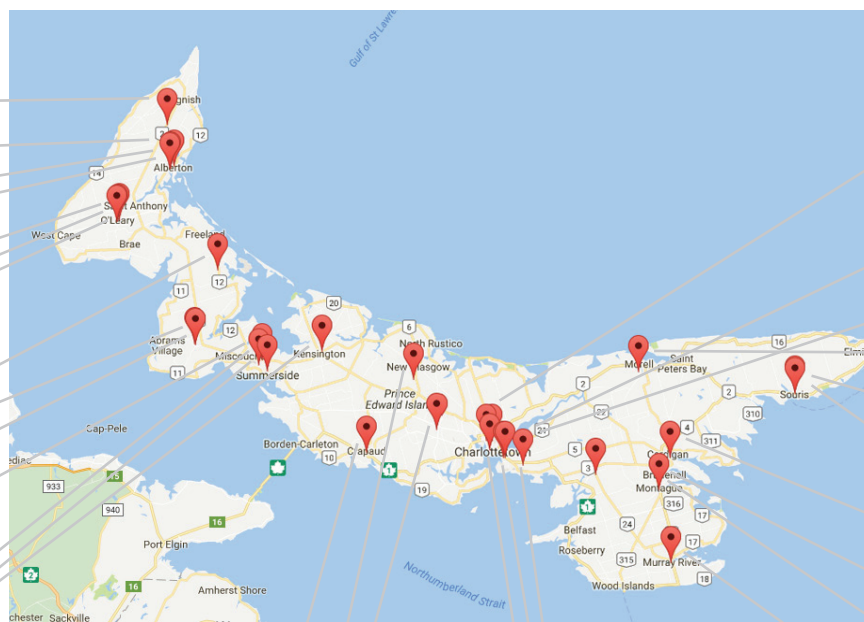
Gulf of St Lawrence
Tignish
2
12
Alberton
Saint Anthony
O'Leary
West Cape
Brae
Freeland
12
11
Abrams Village
Miscouche
11
Summerside
20
Kensington
6
North Rustico
New Glasgow
Prince Edward Island
Morell
Saint Peters Bay
16
Elmira
2
Souris
2
310
4
311
Cardigan
Brudenell
Montague
316
17
17
Murray River
18
Charlottetown
5
3
Borden-Carleton
Crapaud
10
19
Cap-Pele
Shediac
933
15
940
16
Port Elgin
2
Amherst Shore
Dorchester
Sackville
Belfast
24
Roseberry
315
Wood Islands
Northumberland Strait